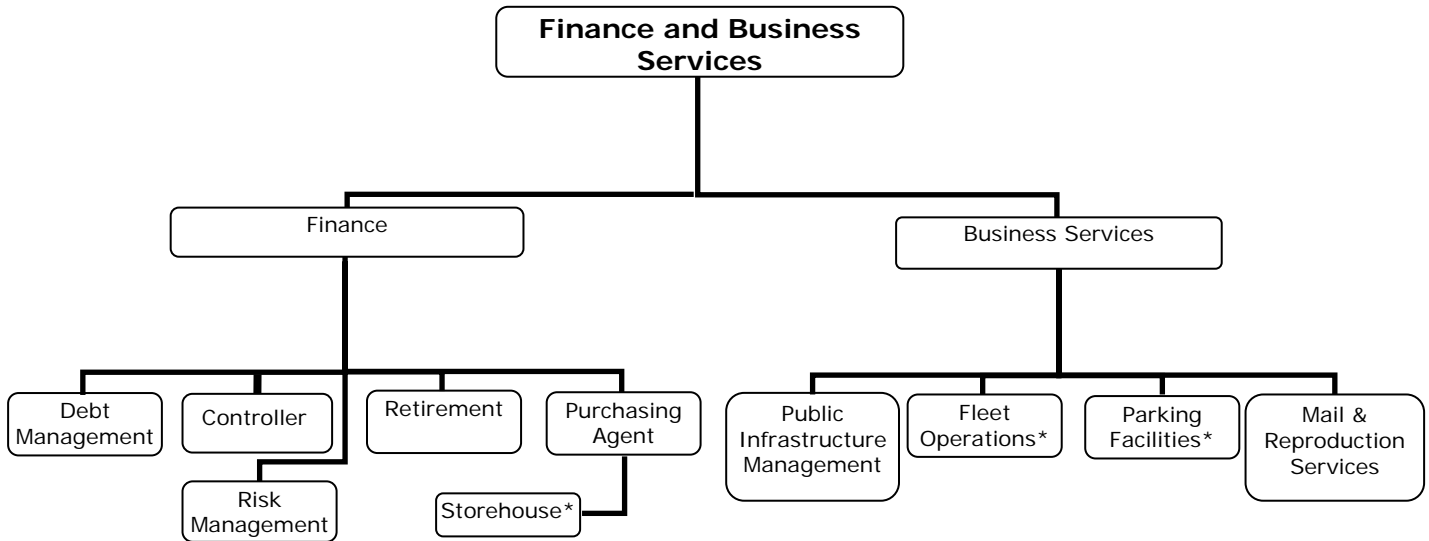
Finance and Business Services

Finance

Business Services

Debt Management

Controller

Retirement

Purchasing Agent

Risk Management

Storehouse*

Public Infrastructure Management

Fleet Operations*

Parking Facilities*

Mail & Reproduction Services